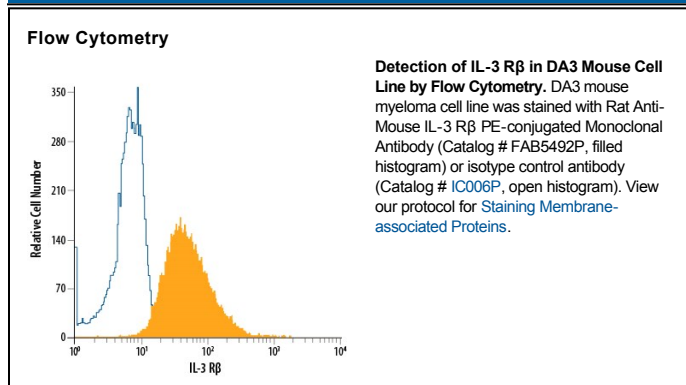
Flow Cytometry

350
280
210
140
70
0
Relative Cell Number
$10^0$
$10^1$
$10^2$
$10^3$
$10^4$
IL-3 Rβ

**Detection of IL-3 Rβ in DA3 Mouse Cell Line by Flow Cytometry.** DA3 mouse myeloma cell line was stained with Rat Anti-Mouse IL-3 Rβ PE-conjugated Monoclonal Antibody (Catalog # FAB5492P, filled histogram) or isotype control antibody (Catalog # IC006P, open histogram). View our protocol for Staining Membrane-associated Proteins.